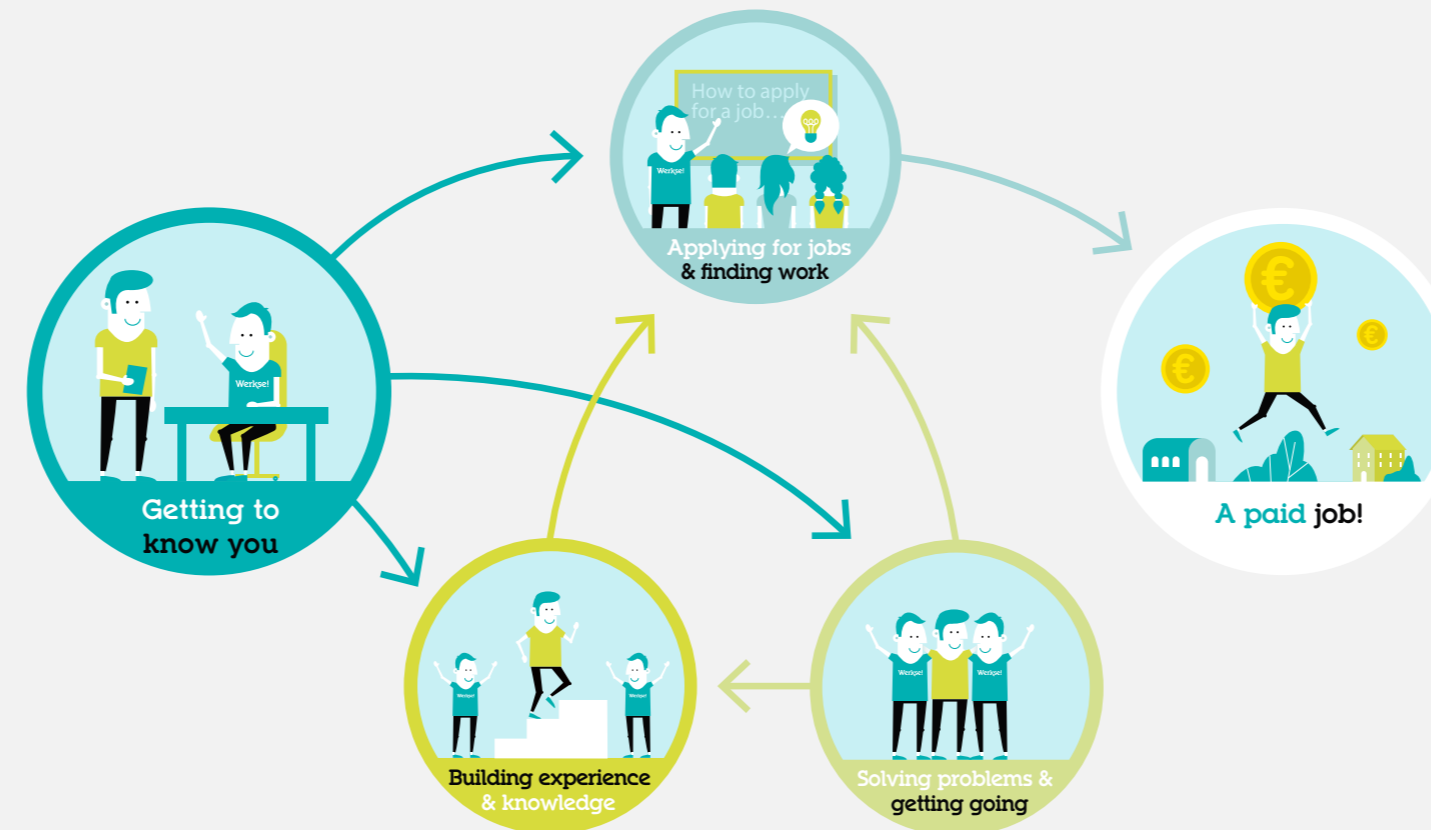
How to apply for a job...

Werkse!

Applying for jobs & finding work

Werkse!

Getting to know you

€

€

€

A paid job!

Werkse!

Werkse!

Building experience & knowledge

Werkse!

Werkse!

Solving problems & getting going